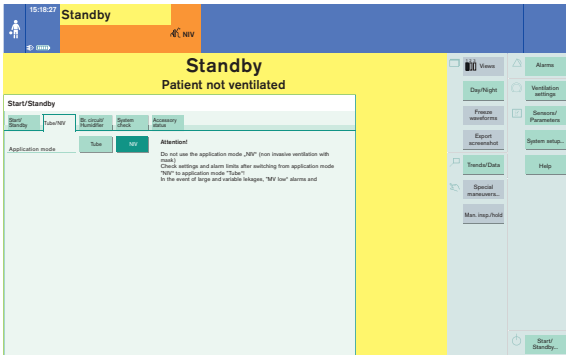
15:18:27

Standby

NIV

Standby

Patient not ventilated

Start/Standby

Start/Standby

Tube/NIV

Br. circuit/Humidifier

System check

Accessory status

Application mode

Tube

NIV

Attention!

Do not use the application mode „NIV" (non invasive ventilation with mask)

Check settings and alarm limits after switching from application mode "NIV" to application mode "Tube"!

In the event of large and variable leakages, "MV low" alarms and

Views

Day/Night

Freeze waveforms

Export screenshot

Trends/Data

Special maneuvers...

Man. insp./hold

Alarms

Ventilation settings

Sensors/Parameters

System setup...

Help

Start/Standby...